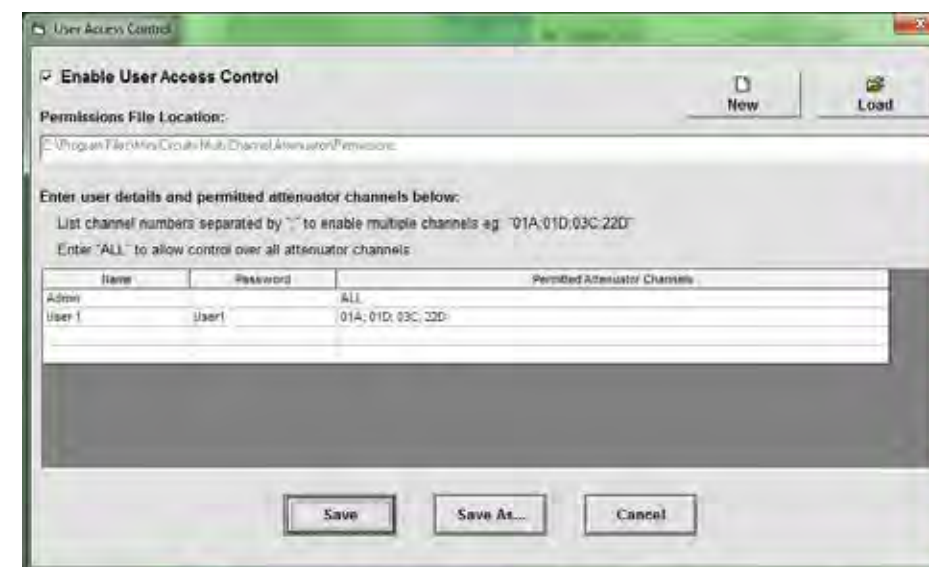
User Access Control

Enable User Access Control

New

Load

Permissions File Location:

C:\Program Files\Mini-Circuits\Multi Channel Attenuator\Permissions

Enter user details and permitted attenuator channels below:

List channel numbers separated by ";" to enable multiple channels eg: "01A;01D;03C;22D"

Enter "ALL" to allow control over all attenuator channels

| Name | Password | Permitted Attenuator Channels |
|---|---|---|
| Admin | | ALL |
| User 1 | User1 | 01A; 01D; 03C; 22D |

Save

Save As...

Cancel